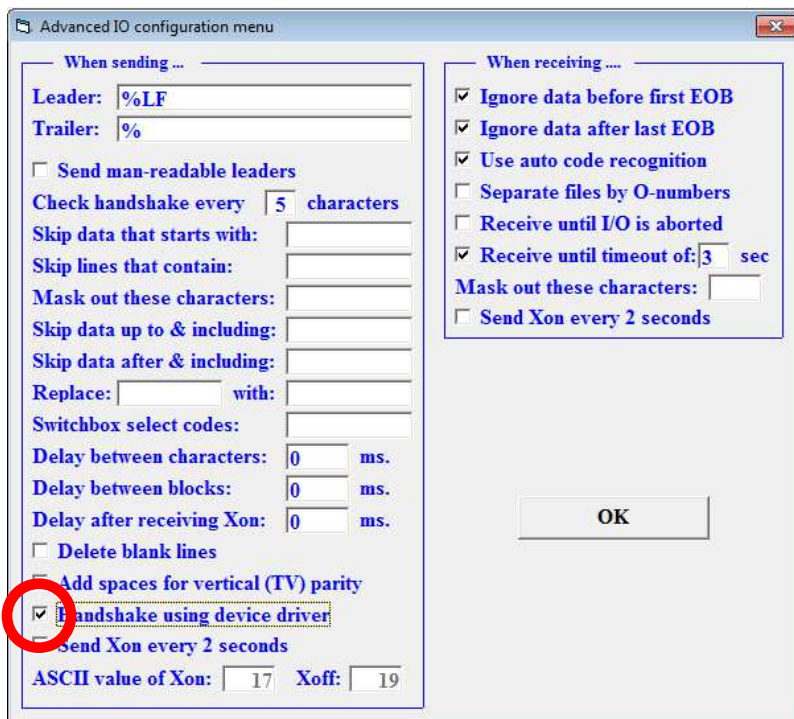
Advanced IO configuration menu

When sending ...

Leader: %LF
Trailer: %

☐ Send man-readable leaders
Check handshake every 5 characters
Skip data that starts with:
Skip lines that contain:
Mask out these characters:
Skip data up to & including:
Skip data after & including:
Replace: with:
Switchbox select codes:
Delay between characters: 0 ms.
Delay between blocks: 0 ms.
Delay after receiving Xon: 0 ms.
☐ Delete blank lines
☐ Add spaces for vertical (TV) parity
☑ Handshake using device driver
☐ Send Xon every 2 seconds
ASCII value of Xon: 17 Xoff: 19

When receiving ....

☑ Ignore data before first EOB
☑ Ignore data after last EOB
☑ Use auto code recognition
☐ Separate files by O-numbers
☐ Receive until I/O is aborted
☑ Receive until timeout of: 3 sec
Mask out these characters:
☐ Send Xon every 2 seconds

OK